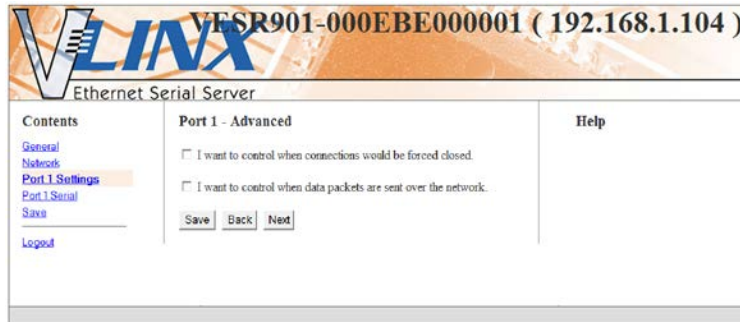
VLINX VESR901-000EBE000001 ( 192.168.1.104 )

Ethernet Serial Server

Contents

General
Network
Port 1 Settings
Port 1 Serial
Save

Logout

Port 1 - Advanced

☐ I want to control when connections would be forced closed.

☐ I want to control when data packets are sent over the network.

Save Back Next

Help